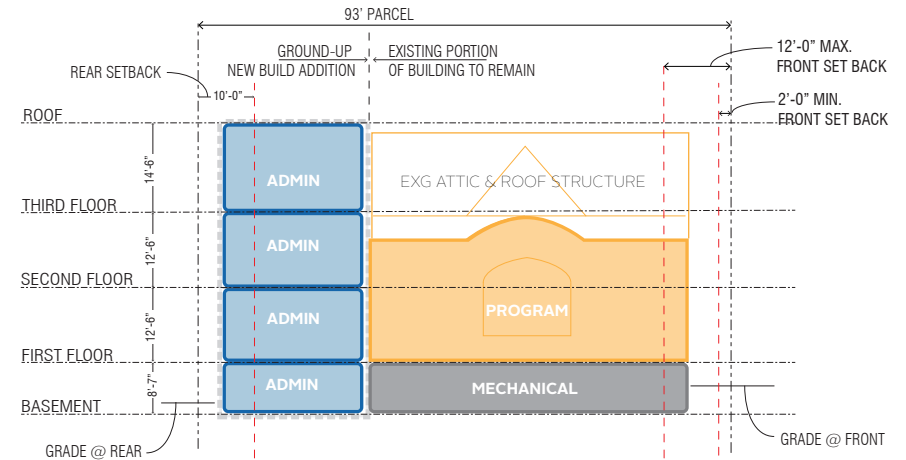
93' PARCEL

GROUND-UP NEW BUILD ADDITION

EXISTING PORTION OF BUILDING TO REMAIN

12'-0" MAX. FRONT SET BACK

REAR SETBACK

10'-0"

2'-0" MIN. FRONT SET BACK

ROOF

14'-6"

ADMIN

EXG ATTIC & ROOF STRUCTURE

THIRD FLOOR

12'-6"

ADMIN

SECOND FLOOR

12'-6"

ADMIN

PROGRAM

FIRST FLOOR

8'-7"

ADMIN

MECHANICAL

BASEMENT

GRADE @ REAR

GRADE @ FRONT